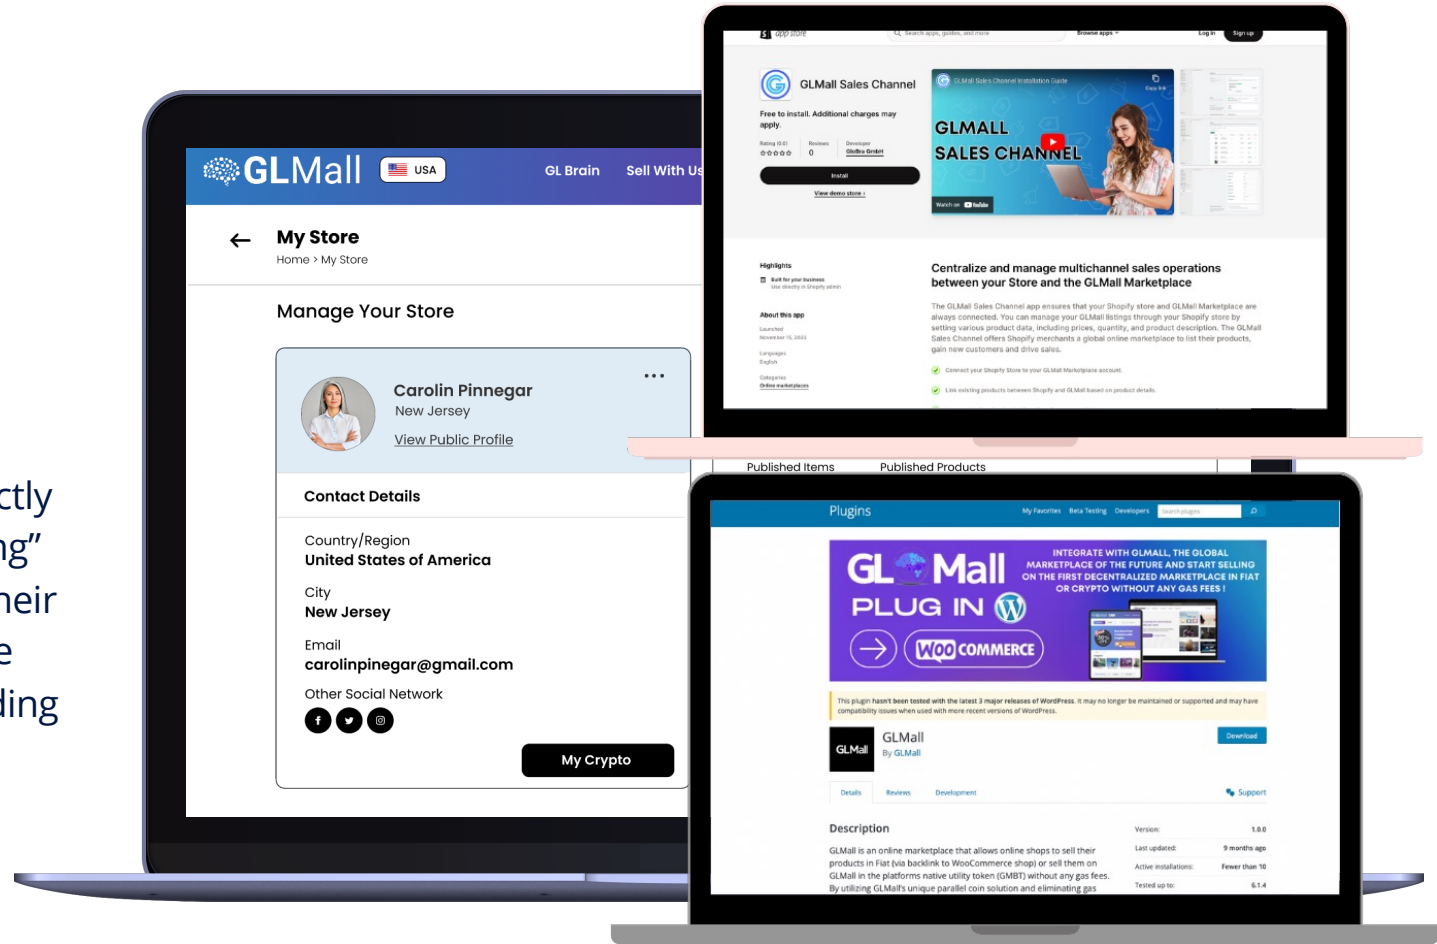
ctly
ng"
heir
e
ding

GLMall USA GL Brain Sell With Us

My Store
Home > My Store

Manage Your Store

Carolin Pinnegar
New Jersey
View Public Profile

Contact Details

Country/Region
United States of America

City
New Jersey

Email
carolinpinegar@gmail.com

Other Social Network

My Crypto

app store
Log in Sign up

GLMall Sales Channel
Free to install. Additional charges may apply.
Install
View demo store ›

GLMALL SALES CHANNEL
Watch on YouTube

Highlights
About this app

Centralize and manage multichannel sales operations between your Store and the GLMall Marketplace

The GLMall Sales Channel app ensures that your Shopify store and GLMall Marketplace are always connected. You can manage your GLMall listings through your Shopify store by setting various product data, including prices, quantity, and product description. The GLMall Sales Channel offers Shopify merchants a global online marketplace to list their products, gain new customers and drive sales.

Connect your Shopify Store to your GLMall Marketplace account.
Link existing products between Shopify and GLMall based on product details.

Published Items Published Products

Plugins
My Favorites Beta Testing Developers

GLMall PLUG IN
WooCommerce
INTEGRATE WITH GLMALL, THE GLOBAL MARKETPLACE OF THE FUTURE AND START SELLING ON THE FIRST DECENTRALIZED MARKETPLACE IN FIAT OR CRYPTO WITHOUT ANY GAS FEES !

This plugin hasn't been tested with the latest 3 major releases of WordPress. It may no longer be maintained or supported and may have compatibility issues when used with more recent versions of WordPress.

GLMall
By GLMall
Download

Details Reviews Development Support

Description
GLMall is an online marketplace that allows online shops to sell their products in Fiat (via backlink to WooCommerce shop) or sell them on GLMall in the platforms native utility token (GMBT) without any gas fees. By utilizing GLMall's unique parallel coin solution and eliminating gas

| Version: | 1.0.0 |
|---|---|
| Last updated: | 9 months ago |
| Active installations: | Fewer than 10 |
| Tested up to: | 6.1.4 |